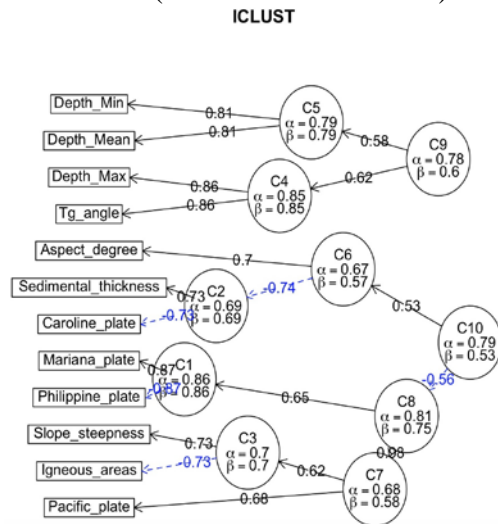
ICLUST

Depth_Min
Depth_Mean
Depth_Max
Tg_angle
Aspect_degree
Sedimental_thickness
Caroline_plate
Mariana_plate
Philippine_plate
Slope_steepness
Igneous_areas
Pacific_plate

0.81
0.81
0.86
0.86
0.7
0.73
-0.73
0.87
0.87
0.73
-0.73
0.68
0.58
0.62
-0.74
0.53
0.65
-0.56
0.98
0.62

C5
$\alpha = 0.79$
$\beta = 0.79$

C9
$\alpha = 0.78$
$\beta = 0.6$

C4
$\alpha = 0.85$
$\beta = 0.85$

C6
$\alpha = 0.67$
$\beta = 0.57$

C2
$\alpha = 0.69$
$\beta = 0.69$

C10
$\alpha = 0.79$
$\beta = 0.53$

C1
$\alpha = 0.86$
$\beta = 0.86$

C8
$\alpha = 0.81$
$\beta = 0.75$

C3
$\alpha = 0.7$
$\beta = 0.7$

C7
$\alpha = 0.68$
$\beta = 0.58$